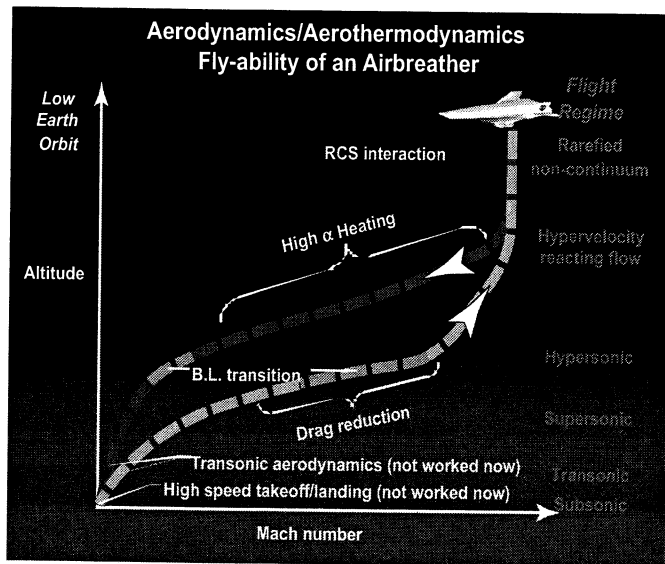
Aerodynamics/Aerothermodynamics
Fly-ability of an Airbreather

Low Earth Orbit

Altitude

Flight Regime

RCS interaction

Rarefied non-continuum

High $\alpha$ Heating

Hypervelocity reacting flow

Hypersonic

B.L. transition

Drag reduction

Supersonic

Transonic aerodynamics (not worked now)

High speed takeoff/landing (not worked now)

Transonic

Subsonic

Mach number